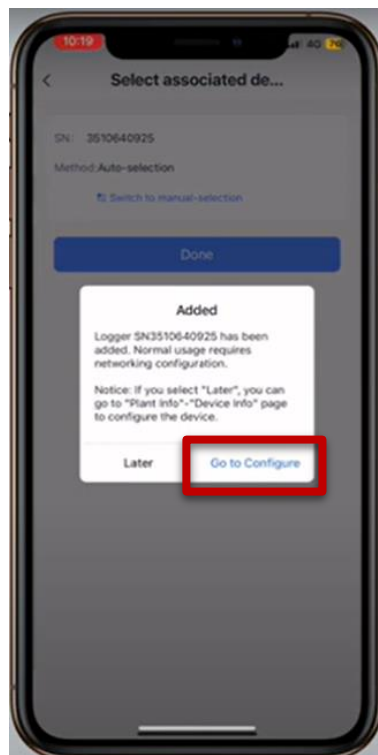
10:19

4G

Select associated de...

SN: 3510640925

Method:Auto-selection

Switch to manual-selection

Done

Added

Logger SN3510640925 has been added. Normal usage requires networking configuration.

Notice: If you select "Later", you can go to "Plant Info"-"Device Info" page to configure the device.

Later

Go to Configure